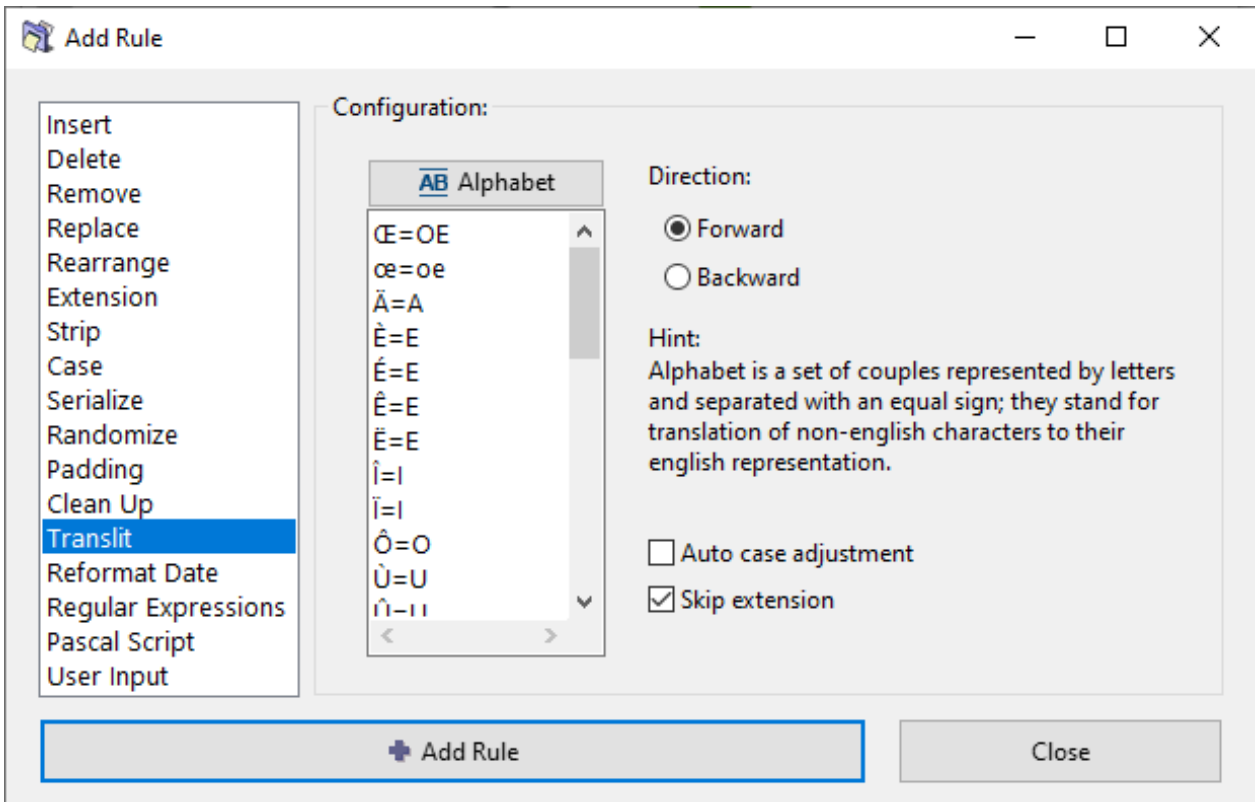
Add Rule

Insert
Delete
Remove
Replace
Rearrange
Extension
Strip
Case
Serialize
Randomize
Padding
Clean Up
Translit
Reformat Date
Regular Expressions
Pascal Script
User Input

Configuration:

AB Alphabet

Œ=OE
œ=oe
Ä=A
È=E
É=E
Ê=E
Ë=E
Î=I
Ï=I
Ô=O
Ù=U
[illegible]

Direction:
Forward
Backward

Hint:
Alphabet is a set of couples represented by letters and separated with an equal sign; they stand for translation of non-english characters to their english representation.

Auto case adjustment
Skip extension

Add Rule
Close